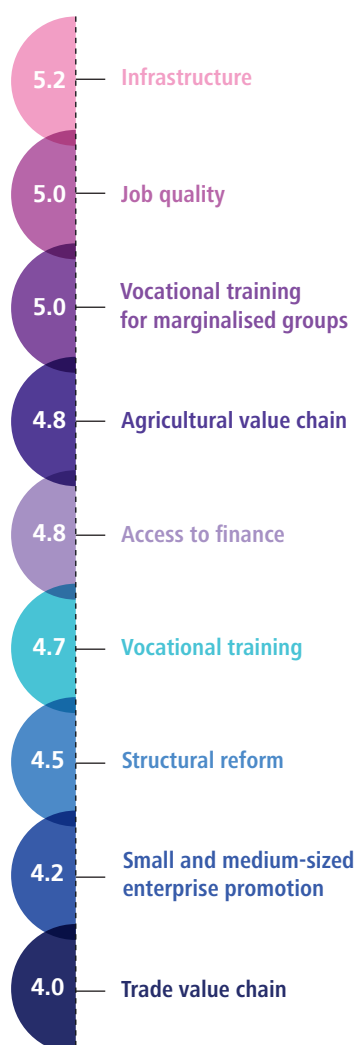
5.2 Infrastructure

5.0 Job quality

5.0 Vocational training for marginalised groups

4.8 Agricultural value chain

4.8 Access to finance

4.7 Vocational training

4.5 Structural reform

4.2 Small and medium-sized enterprise promotion

4.0 Trade value chain